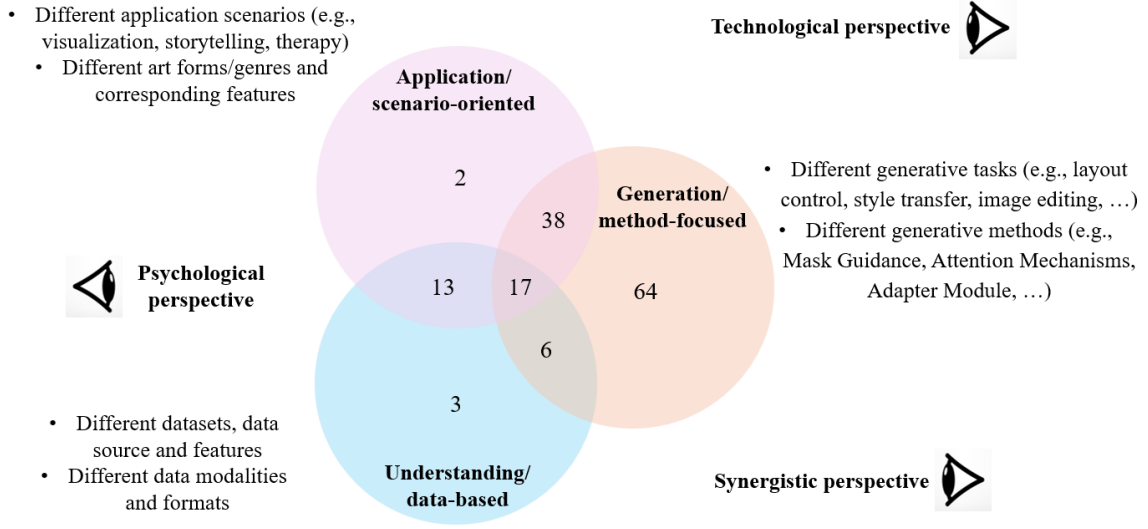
• Different application scenarios (e.g., visualization, storytelling, therapy)
• Different art forms/genres and corresponding features

Technological perspective

Application/ scenario-oriented

2

38

Generation/ method-focused

• Different generative tasks (e.g., layout control, style transfer, image editing, …)
• Different generative methods (e.g., Mask Guidance, Attention Mechanisms, Adapter Module, …)

Psychological perspective

13

17

64

6

3

• Different datasets, data source and features
• Different data modalities and formats

Understanding/ data-based

Synergistic perspective